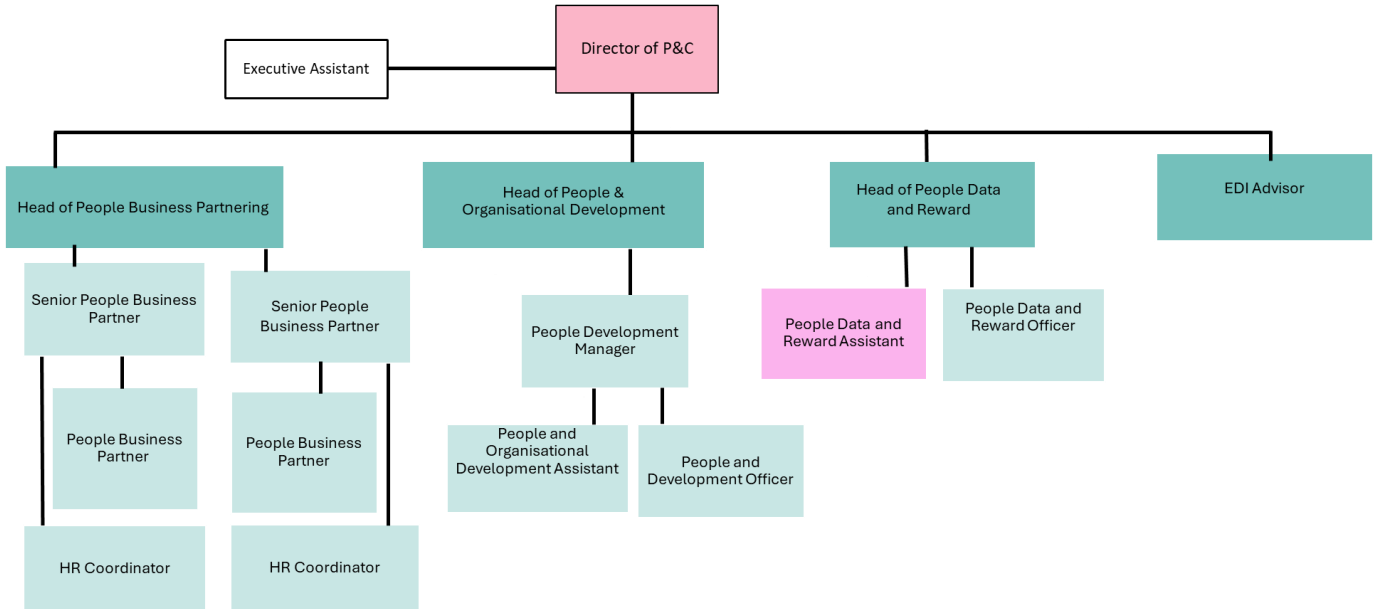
Executive Assistant

Director of P&C

Head of People Business Partnering

Head of People & Organisational Development

Head of People Data and Reward

EDI Advisor

Senior People Business Partner

Senior People Business Partner

People Development Manager

People Data and Reward Assistant

People Data and Reward Officer

People Business Partner

People Business Partner

People and Organisational Development Assistant

People and Development Officer

HR Coordinator

HR Coordinator